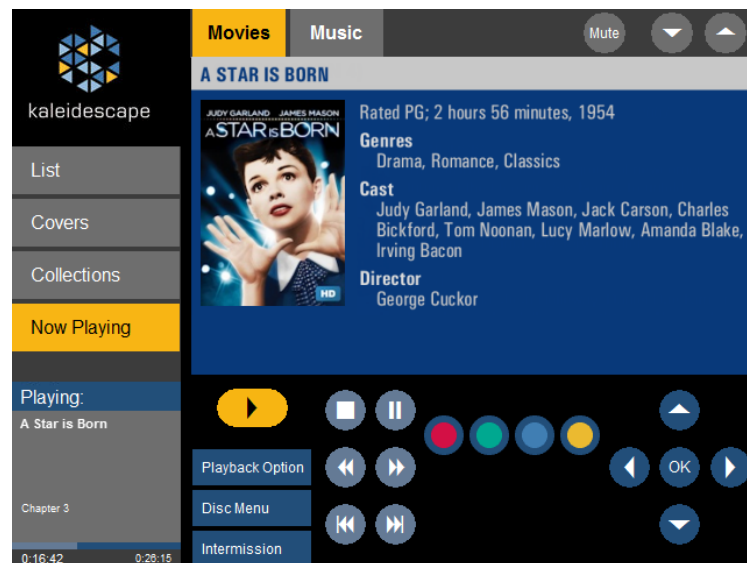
kaleidescape

List

Covers

Collections

Now Playing

Playing:

A Star is Born

Chapter 3

0:16:42 0:26:15

Movies Music Mute

A STAR IS BORN

JUDY GARLAND JAMES MASON
A STAR IS BORN
HD

Rated PG; 2 hours 56 minutes, 1954

Genres
Drama, Romance, Classics

Cast
Judy Garland, James Mason, Jack Carson, Charles Bickford, Tom Noonan, Lucy Marlow, Amanda Blake, Irving Bacon

Director
George Cuckor

Playback Option

Disc Menu

Intermission

OK